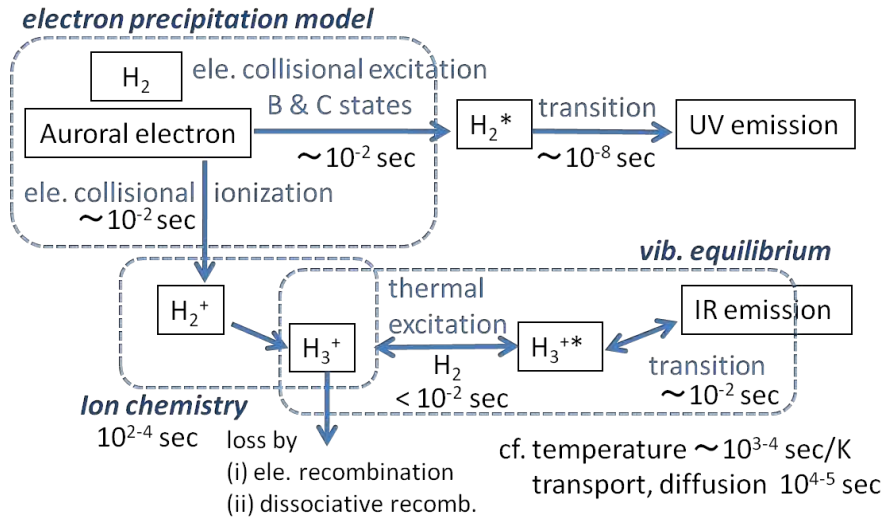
electron precipitation model

$H_2$

ele. collisional excitation
B & C states

Auroral electron

～$10^{-2}$ sec

$H_2$*

transition

～$10^{-8}$ sec

UV emission

ele. collisional ionization
～$10^{-2}$ sec

vib. equilibrium

$H_2^+$

$H_3^+$

thermal excitation

$H_2$
< $10^{-2}$ sec

$H_3^+$*

IR emission

transition
～$10^{-2}$ sec

Ion chemistry
$10^{2\text{-}4}$ sec

loss by
(i) ele. recombination
(ii) dissociative recomb.

cf. temperature ～$10^{3\text{-}4}$ sec/K
transport, diffusion $10^{4\text{-}5}$ sec